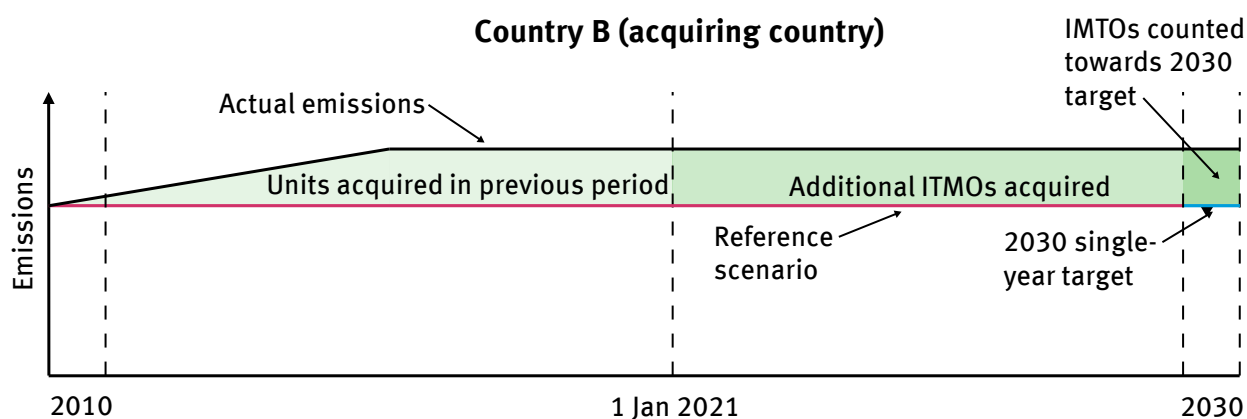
Country B (acquiring country)

IMTOs counted towards 2030 target

Actual emissions

Emissions

Units acquired in previous period

Additional ITMOs acquired

Reference scenario

2030 single-year target

2010

1 Jan 2021

2030